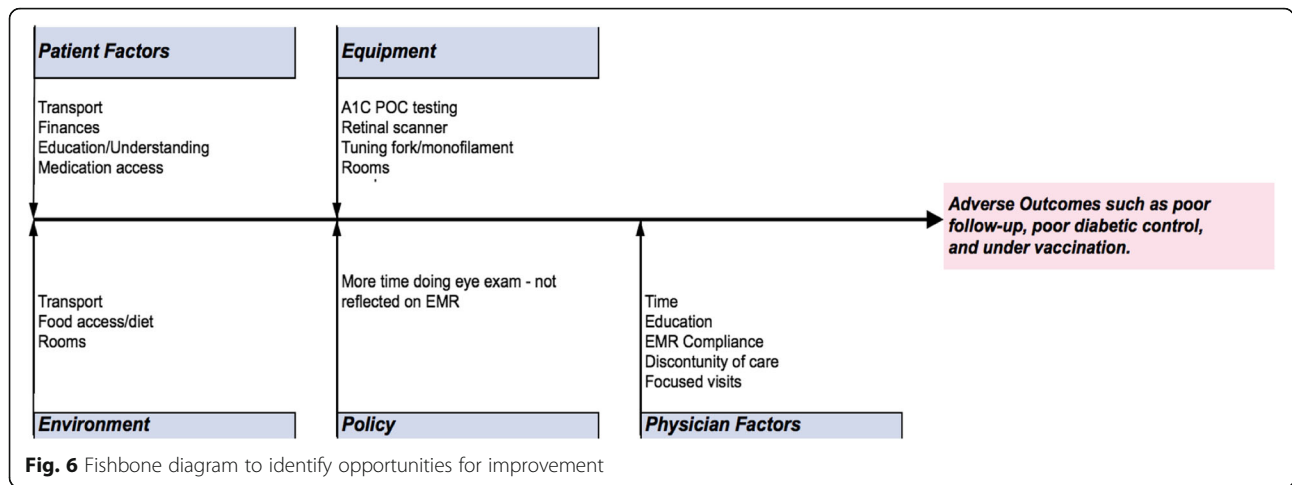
Patient Factors

Transport
Finances
Education/Understanding
Medication access

Equipment

A1C POC testing
Retinal scanner
Tuning fork/monofilament
Rooms

Adverse Outcomes such as poor follow-up, poor diabetic control, and under vaccination.

Transport
Food access/diet
Rooms

Environment

More time doing eye exam - not reflected on EMR

Policy

Time
Education
EMR Compliance
Discontunity of care
Focused visits

Physician Factors

Fig. 6 Fishbone diagram to identify opportunities for improvement